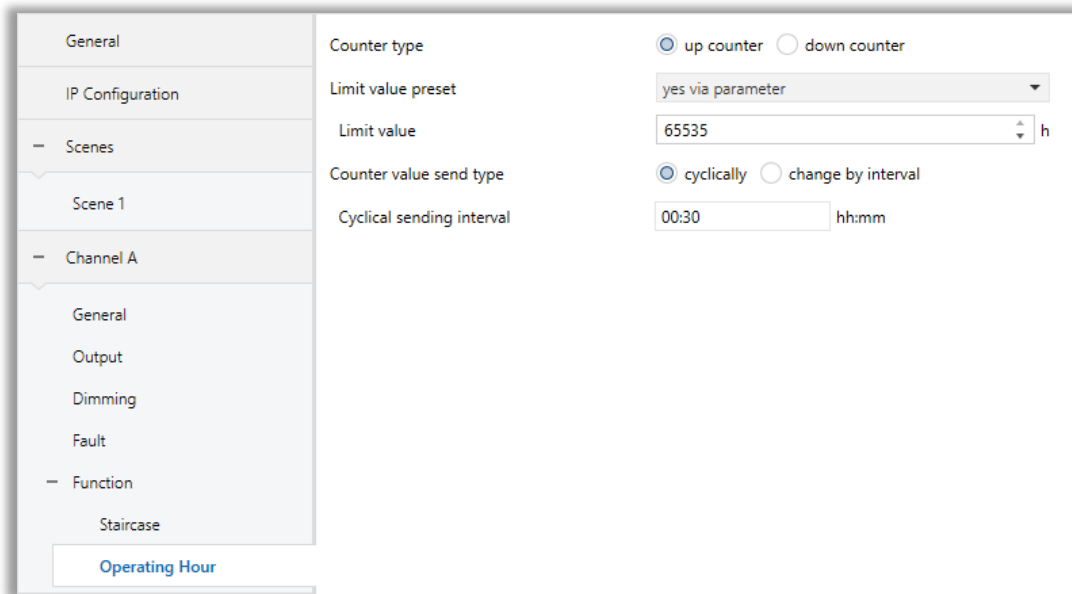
General

IP Configuration

– Scenes

Scene 1

– Channel A

General

Output

Dimming

Fault

– Function

Staircase

Operating Hour

Counter type ◉ up counter ○ down counter

Limit value preset yes via parameter

Limit value 65535 h

Counter value send type ◉ cyclically ○ change by interval

Cyclical sending interval 00:30 hh:mm